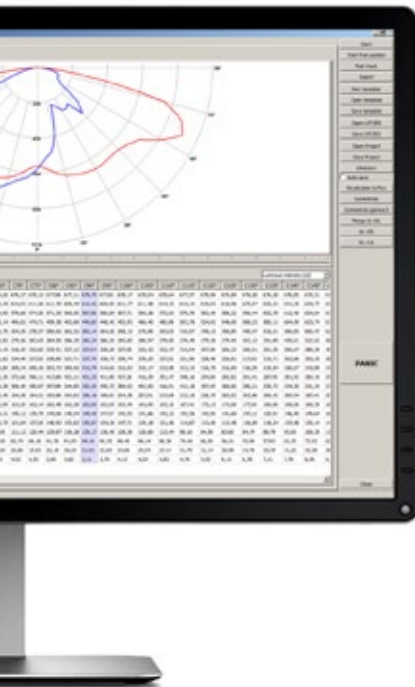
Start
Start from position
Plain
Report
New template
Open template
Save template
Open LDT/IES
Save LDT/IES
Open Project
Save Project
Unknown
Add units
Vis. to PLU
Symmetrize
Convert to gamma C
Merge to IES
EL. IES
EL. LDT
Luminous intensity [cd]
DARC
Close